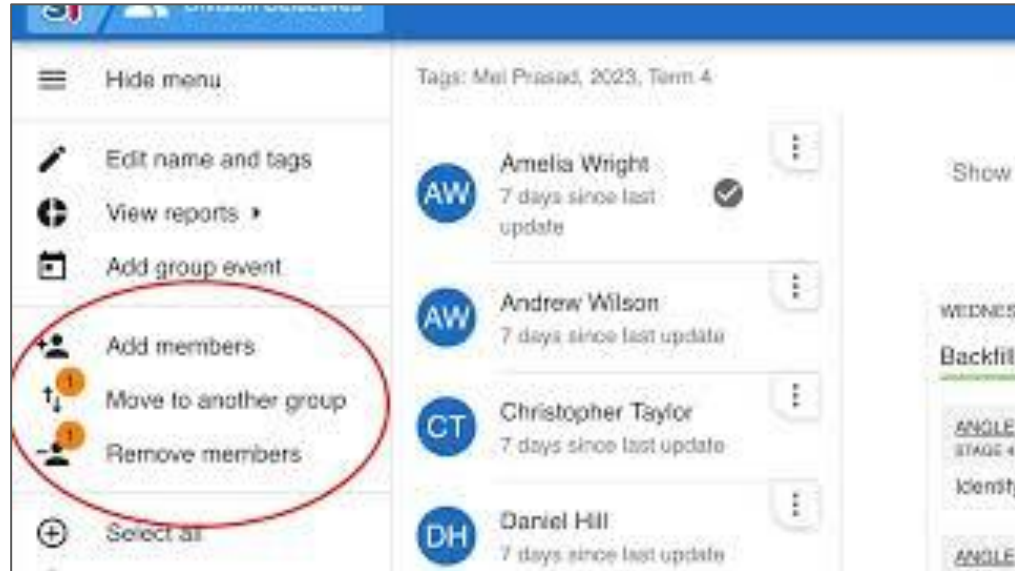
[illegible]

Hide menu

Edit name and tags

View reports ▸

Add group event

Add members

1

Move to another group

1

Remove members

Select all

Tags: Mel Prasad, 2023, Term 4

AW
Amelia Wright
7 days since last update

AW
Andrew Wilson
7 days since last update

CT
Christopher Taylor
7 days since last update

DH
Daniel Hill
7 days since last update

Show

WEDNES

Backfi

ANGLE
STAGE 4
Identi

ANGLE